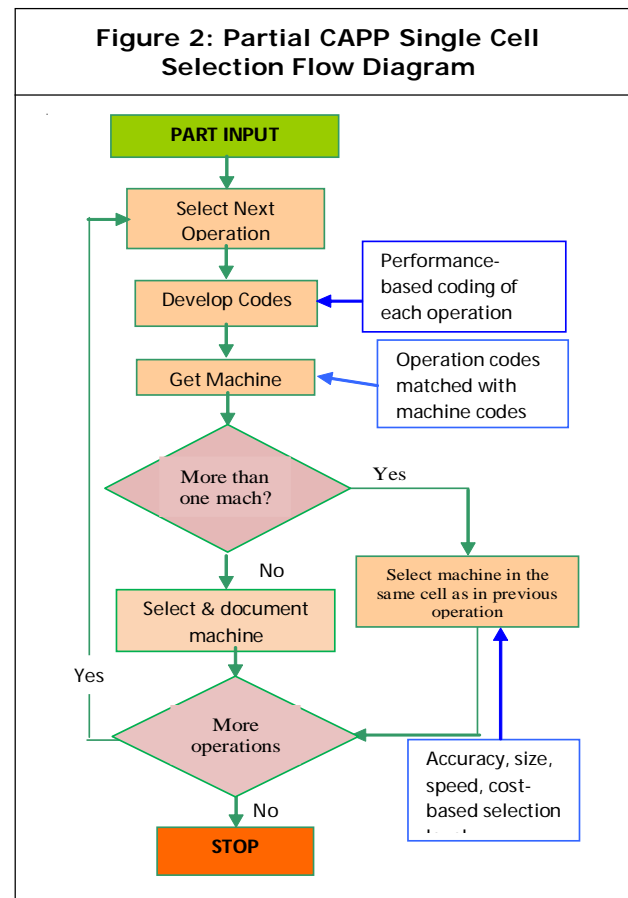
Figure 2: Partial CAPP Single Cell Selection Flow Diagram

PART INPUT

Select Next Operation

Develop Codes

Performance-based coding of each operation

Get Machine

Operation codes matched with machine codes

More than one mach?

Yes

No

Select machine in the same cell as in previous operation

Select & document machine

Yes

More operations

Accuracy, size, speed, cost-based selection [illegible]

No

STOP